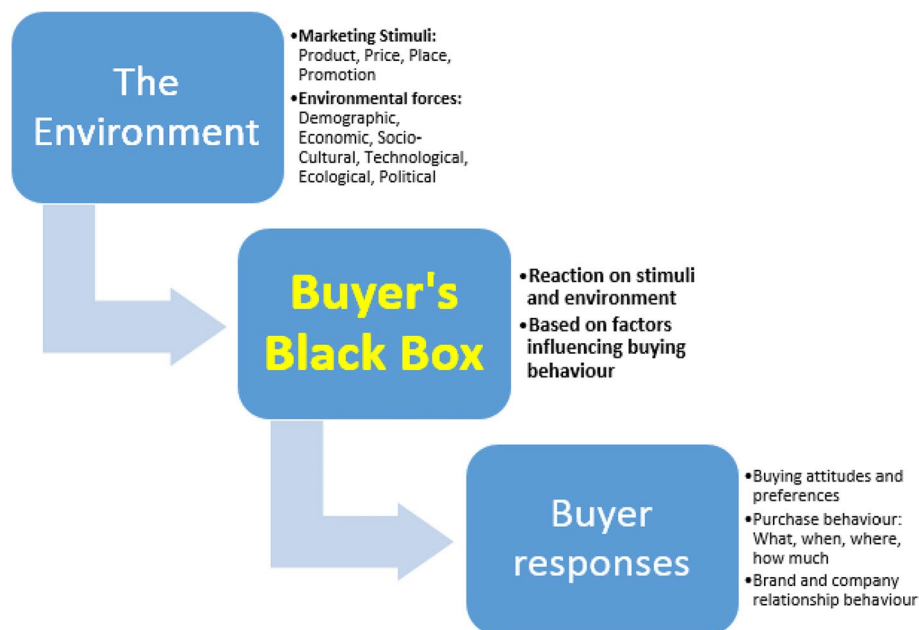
The Environment

•Marketing Stimuli: Product, Price, Place, Promotion
•Environmental forces: Demographic, Economic, Socio-Cultural, Technological, Ecological, Political

Buyer's Black Box

•Reaction on stimuli and environment
•Based on factors influencing buying behaviour

Buyer responses

•Buying attitudes and preferences
•Purchase behaviour: What, when, where, how much
•Brand and company relationship behaviour